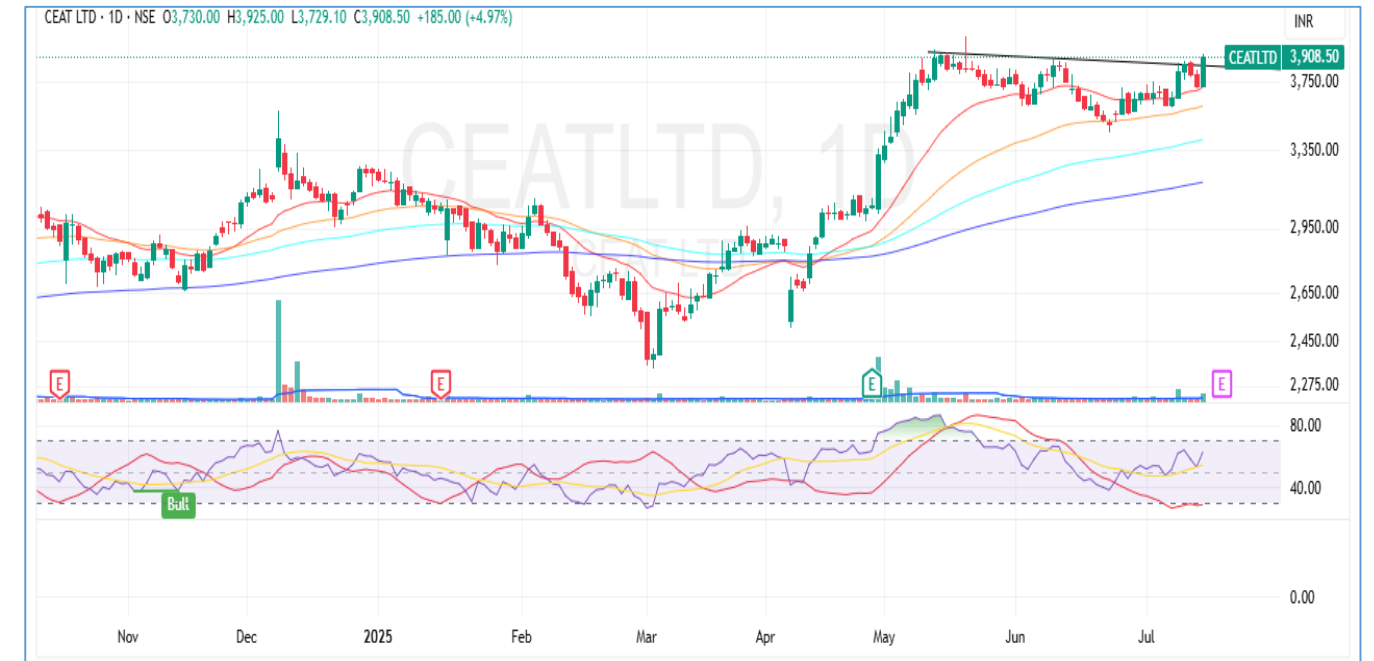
CEAT LTD · 1D · NSE O3,730.00 H3,925.00 L3,729.10 C3,908.50 +185.00 (+4.97%)

INR

CEATLTD 3,908.50

3,750.00
3,350.00
2,950.00
2,650.00
2,450.00
2,275.00

CEATLTD, 1D

CEAT LTD

E
E
E
E

Bull

80.00
40.00
0.00

Nov
Dec
2025
Feb
Mar
Apr
May
Jun
Jul